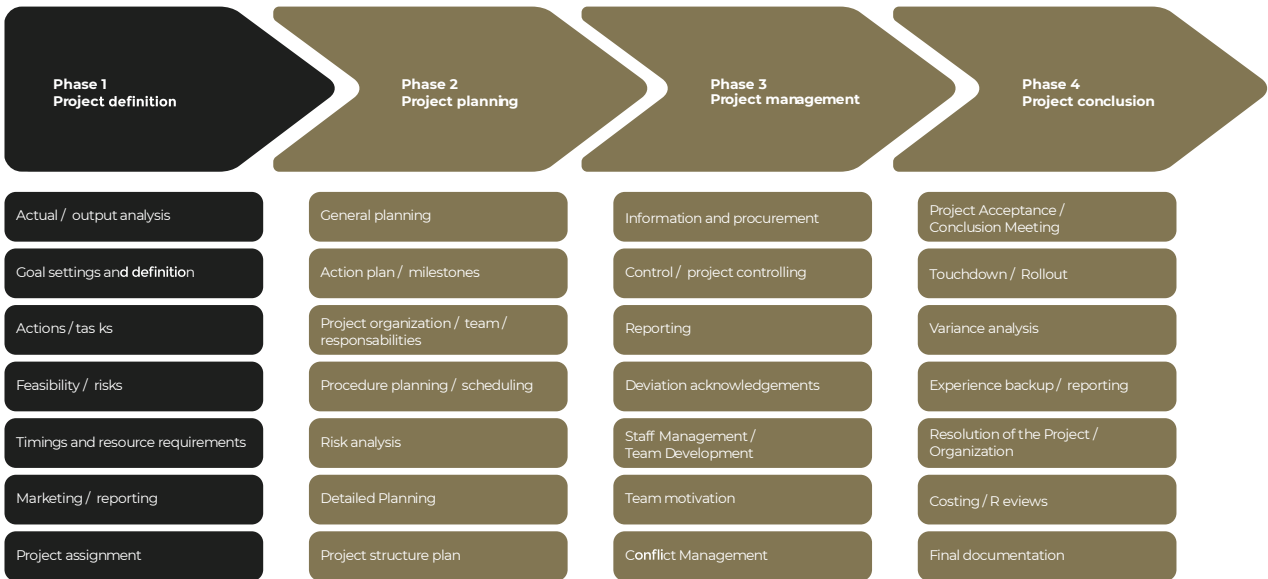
Phase 1
Project definition

Phase 2
Project planning

Phase 3
Project management

Phase 4
Project conclusion

Actual / output analysis

Goal settings and definition

Actions / tas ks

Feasibility / risks

Timings and resource requirements

Marketing / reporting

Project assignment

General planning

Action plan / milestones

Project organization / team / responsabilities

Procedure planning / scheduling

Risk analysis

Detailed Planning

Project structure plan

Information and procurement

Control / project controlling

Reporting

Deviation acknowledgements

Staff Management / Team Development

Team motivation

Conflict Management

Project Acceptance / Conclusion Meeting

Touchdown / Rollout

Variance analysis

Experience backup / reporting

Resolution of the Project / Organization

Costing / R eviews

Final documentation